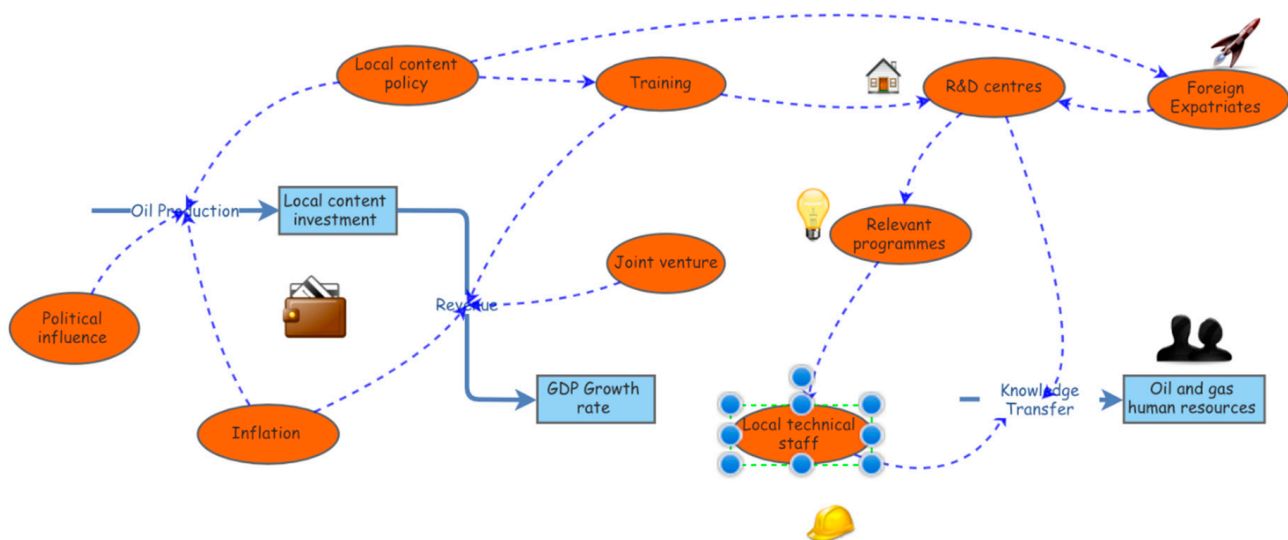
Local content policy

Training

R&D centres

Foreign Expatriates

Oil Production

Local content investment

Relevant programmes

Joint venture

Political influence

Revenue

GDP Growth rate

Local technical staff

Knowledge Transfer

Oil and gas human resources

Inflation